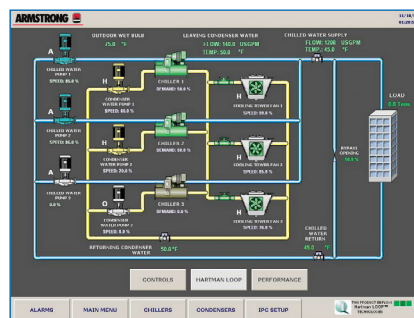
ARMSTRONG

OUTDOOR WET BULB
25.0 °F

LEAVING CONDENSER WATER
>LOW: 160.0 USGPM
TEMP: 50.0 °F

CHILLED WATER SUPPLY
FLOW: 1200 USGPM
TEMP: 45.0 °F

A
CHILLED WATER PUMP 1
SPEED: 85.0 %

H
CONDENSER WATER PUMP 1
SPEED: 85.0 %

CHILLER 1
DEMAND: 50.0 %

COOLING TOWER FAN 1
SPEED: 90.0 %

LOAD
0.0 Tons

A
CHILLED WATER PUMP 2
SPEED: 85.0 %

H
CONDENSER WATER PUMP 2
SPEED: 70.0 %

CHILLER 2
DEMAND: 50.0 %

COOLING TOWER FAN 2
SPEED: 85.0 %

BYPASS OPENING
50.0 %

A
CHILLED WATER PUMP 3
0.0 %

O
CONDENSER WATER PUMP 3
SPEED: 0.0 %

CHILLER 3
DEMAND: 50.0 %

COOLING TOWER FAN 3
SPEED: 90.0 %

CHILLED WATER RETURN
49.0 °F

RETURNING CONDENSER WATER
50.0 °F

CONTROLS
HARTMAN LOOP
PERFORMANCE

ALARMS
MAIN MENU
CHILLERS
CONDENSERS
IPC SETUP

THIS PRODUCT EMPLOYS Hartman LOOP TECHNOLOGY